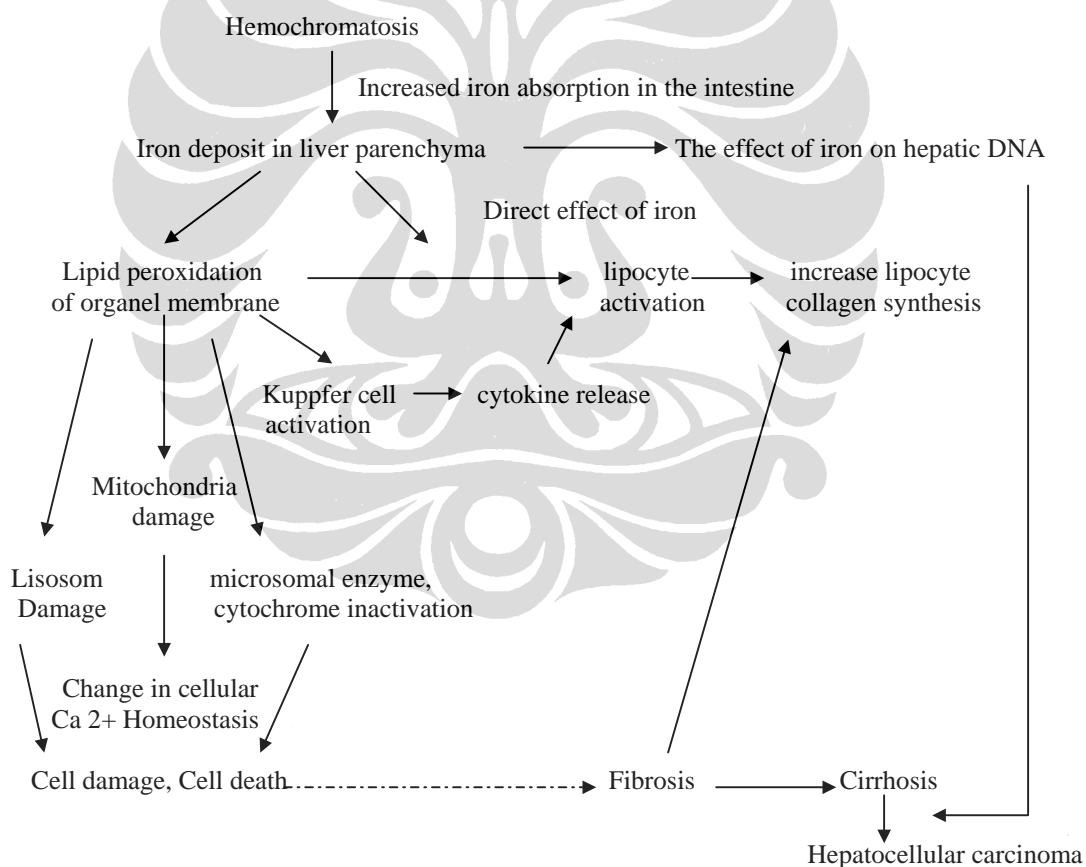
Hemochromatosis

Increased iron absorption in the intestine

Iron deposit in liver parenchyma

The effect of iron on hepatic DNA

Direct effect of iron

Lipid peroxidation of organel membrane

lipocyte activation

increase lipocyte collagen synthesis

Kuppfer cell activation

cytokine release

Mitochondria damage

Lisosom Damage

microsomal enzyme, cytochrome inactivation

Change in cellular Ca 2+ Homeostasis

Cell damage, Cell death

Fibrosis

Cirrhosis

Hepatocellular carcinoma